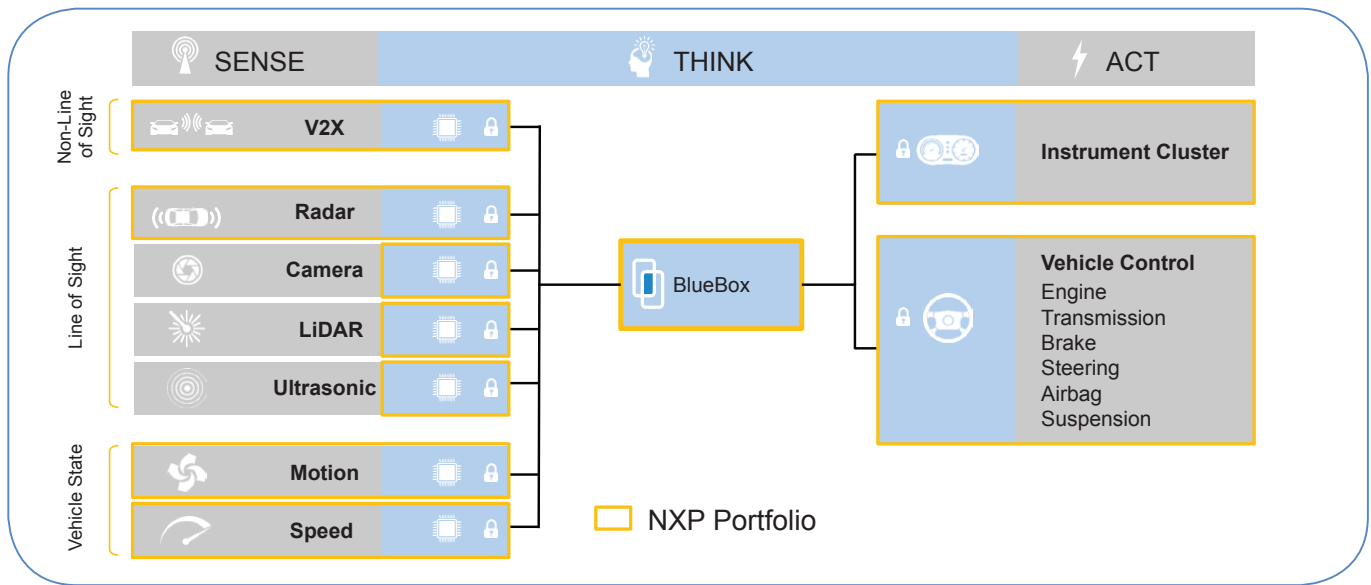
SENSE

THINK

ACT

Non-Line of Sight

V2X

Line of Sight

Radar

Camera

LiDAR

Ultrasonic

Vehicle State

Motion

Speed

BlueBox

Instrument Cluster

Vehicle Control
Engine
Transmission
Brake
Steering
Airbag
Suspension

NXP Portfolio